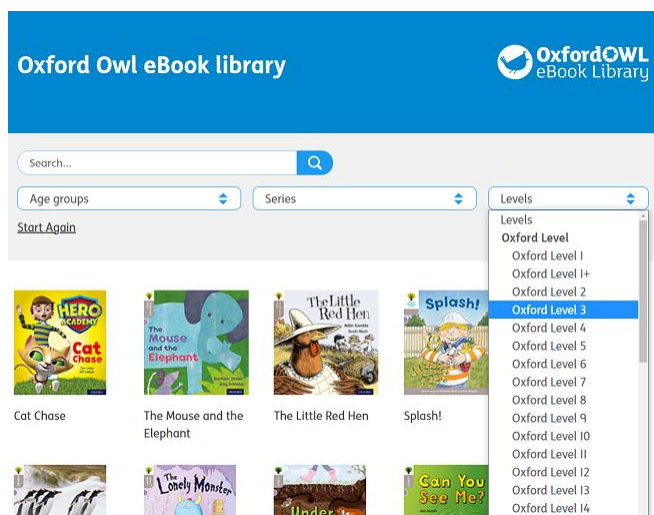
Oxford Owl eBook library

OxfordOWL eBook Library

Search...

Age groups

Series

Levels

Start Again

Levels
Oxford Level
Oxford Level 1
Oxford Level 1+
Oxford Level 2
Oxford Level 3
Oxford Level 4
Oxford Level 5
Oxford Level 6
Oxford Level 7
Oxford Level 8
Oxford Level 9
Oxford Level 10
Oxford Level 11
Oxford Level 12
Oxford Level 13
Oxford Level 14

HERO ACADEMY Cat Chase

Cat Chase

The Mouse and the Elephant

The Mouse and the Elephant

The Little Red Hen

The Little Red Hen

Splash!

Splash!

The Lonely Monster

Under

Can You See Me?